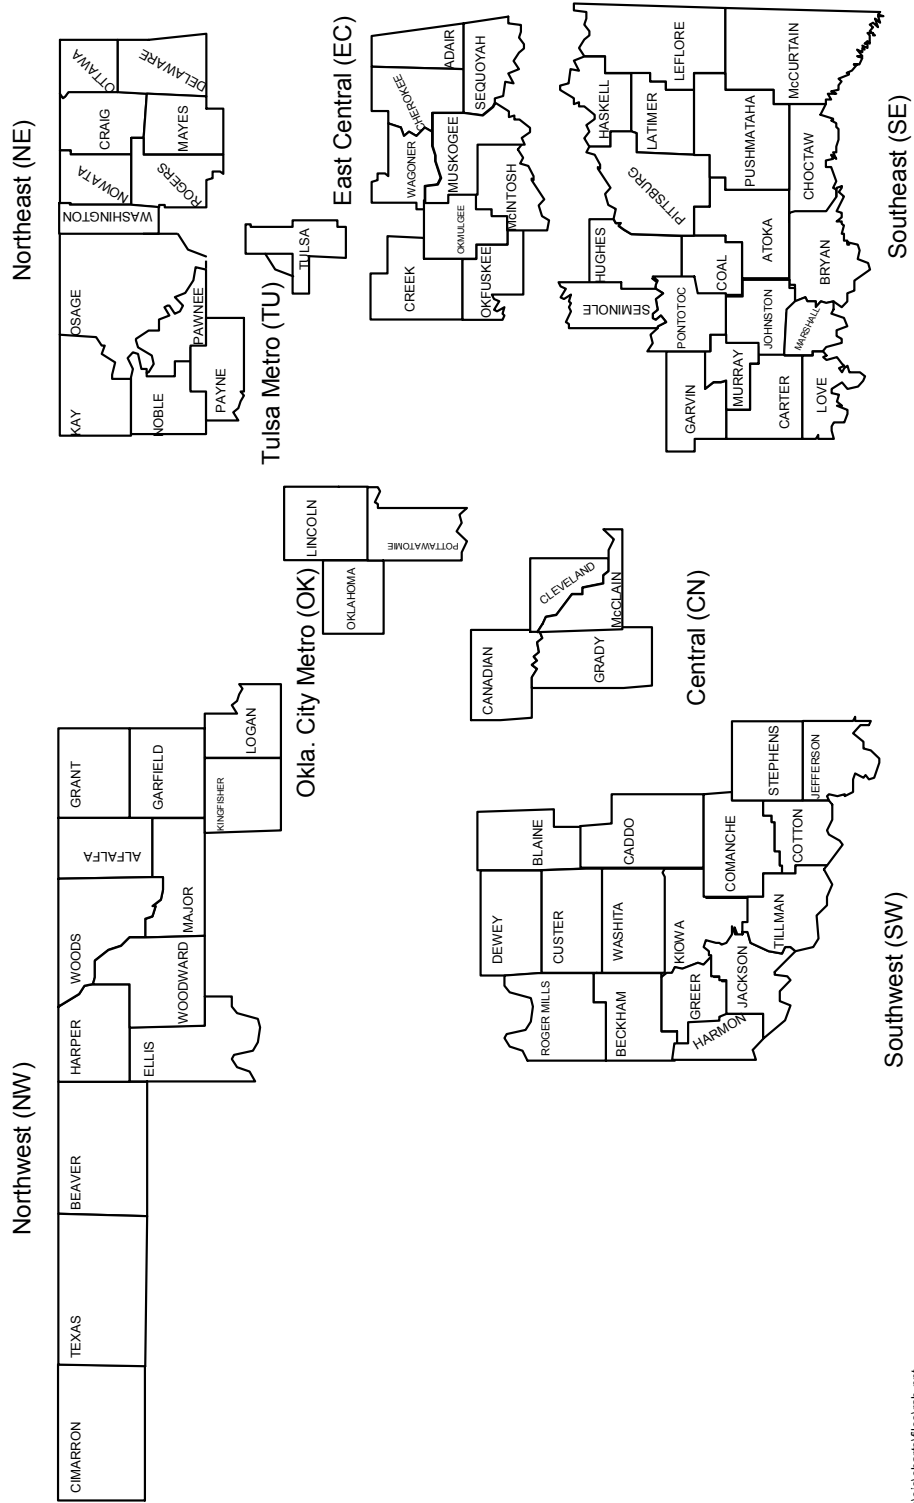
Northwest (NW)

CIMARRON
TEXAS
BEAVER
HARPER
ELLIS
WOODS
WOODWARD
ALFALFA
MAJOR
GRANT
GARFIELD
KINGFISHER
LOGAN

Okla. City Metro (OK)

OKLAHOMA
LINCOLN
POTTAWATOMIE

Central (CN)

CANADIAN
GRADY
CLEVELAND
McCLAIN

Southwest (SW)

ROGER MILLS
BECKHAM
DEWEY
CUSTER
BLAINE
CADDO
WASHITA
KIOWA
GREER
HARMON
JACKSON
TILLMAN
COMANCHE
COTTON
STEPHENS
JEFFERSON

Northeast (NE)

KAY
NOBLE
OSAGE
PAWNEE
PAYNE
WASHINGTON
NOWATA
CRAIG
OTTAWA
DELAWARE
MAYES
ROGERS

Tulsa Metro (TU)

TULSA

East Central (EC)

CREEK
OKMULGEE
OKFUSKEE
WAGONER
CHEROKEE
MUSKOGEE
McINTOSH
ADAIR
SEQUOYAH

Southeast (SE)

SEMINOLE
HUGHES
PONTOTOC
GARVIN
MURRAY
HASKELL
PITTSBURG
COAL
JOHNSTON
CARTER
LOVE
LATIMER
LEFLORE
ATOKA
MARSHALL
PUSHMATAHA
CHOCTAW
BRYAN
McCURTAIN